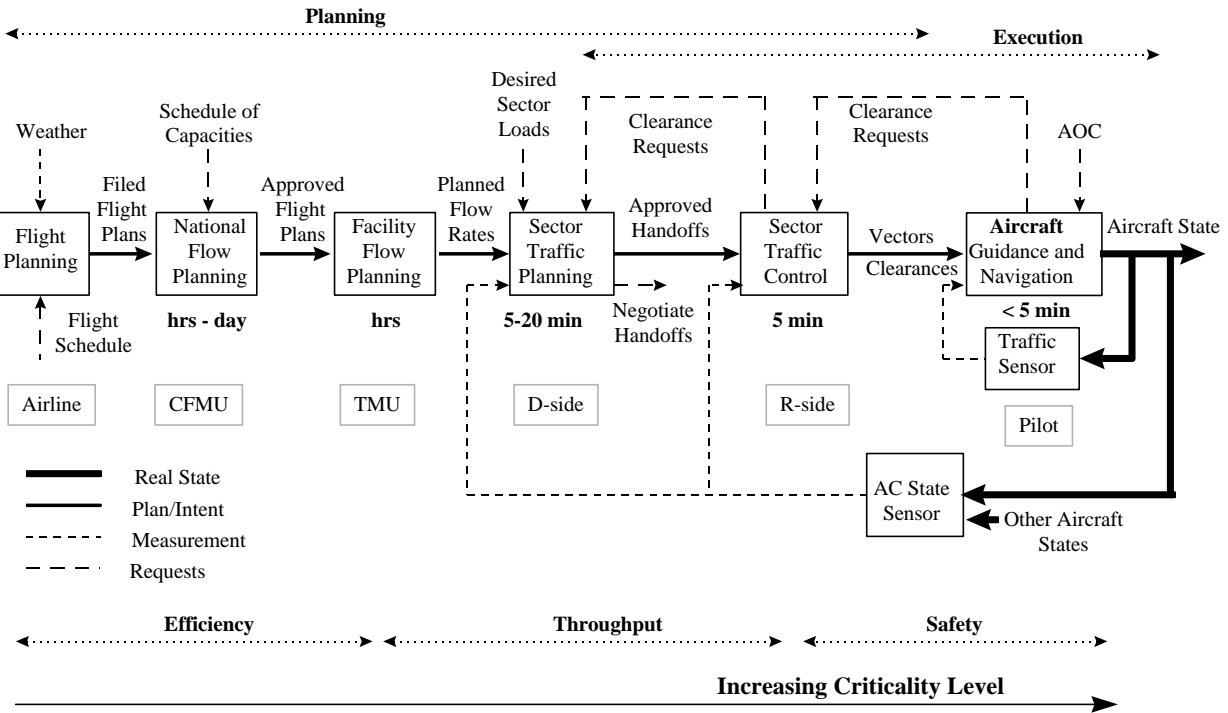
Planning

Execution

Desired Sector Loads

Schedule of Capacities

Clearance Requests

Clearance Requests

Weather

AOC

Filed Flight Plans

Approved Flight Plans

Planned Flow Rates

Approved Handoffs

Flight Planning

National Flow Planning

Facility Flow Planning

Sector Traffic Planning

Sector Traffic Control

Vectors

Clearances

Aircraft Guidance and Navigation

Aircraft State

Flight Schedule

hrs - day

hrs

5-20 min

Negotiate Handoffs

5 min

< 5 min

Traffic Sensor

Airline

CFMU

TMU

D-side

R-side

Pilot

Real State

Plan/Intent

Measurement

Requests

AC State Sensor

Other Aircraft States

Efficiency

Throughput

Safety

Increasing Criticality Level